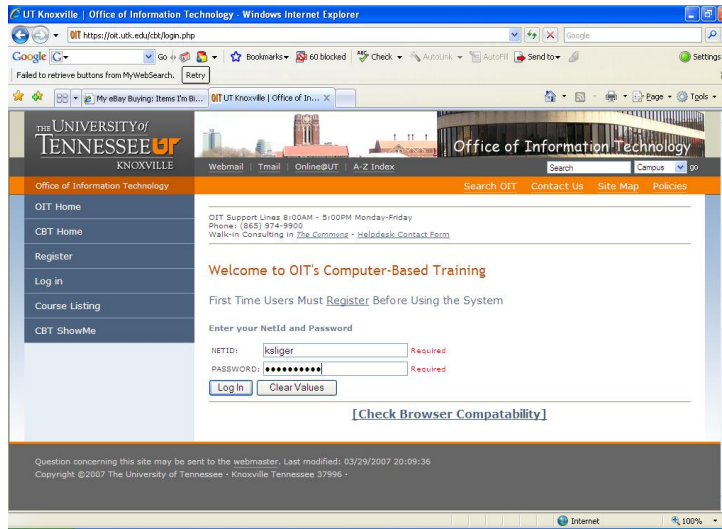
UT Knoxville | Office of Information Technology - Windows Internet Explorer

https://oit.utk.edu/cbt/login.php

Google

Go

Bookmarks 60 blocked Check AutoLink AutoFill Send to

Settings

Failed to retrieve buttons from MyWebSearch. Retry

My eBay Buying: Items I'm Bi... UT Knoxville | Office of In...

Page Tools

THE UNIVERSITY of TENNESSEE UT KNOXVILLE

Office of Information Technology

Webmail | Tmail | Online@UT | A-Z Index

Search Campus go

Office of Information Technology

Search OIT Contact Us Site Map Policies

OIT Home

CBT Home

Register

Log in

Course Listing

CBT ShowMe

OIT Support Lines 8:00AM - 5:00PM Monday-Friday
Phone: (865) 974-9900
Walk-in Consulting in The Commons - Helpdesk Contact Form

Welcome to OIT's Computer-Based Training

First Time Users Must Register Before Using the System

Enter your NetId and Password

NETID: ksliger Required

PASSWORD: •••••••••• Required

Log In Clear Values

[Check Browser Compatability]

Question concerning this site may be sent to the webmaster. Last modified: 03/29/2007 20:09:36
Copyright ©2007 The University of Tennessee • Knoxville Tennessee 37996 •

Internet 100%